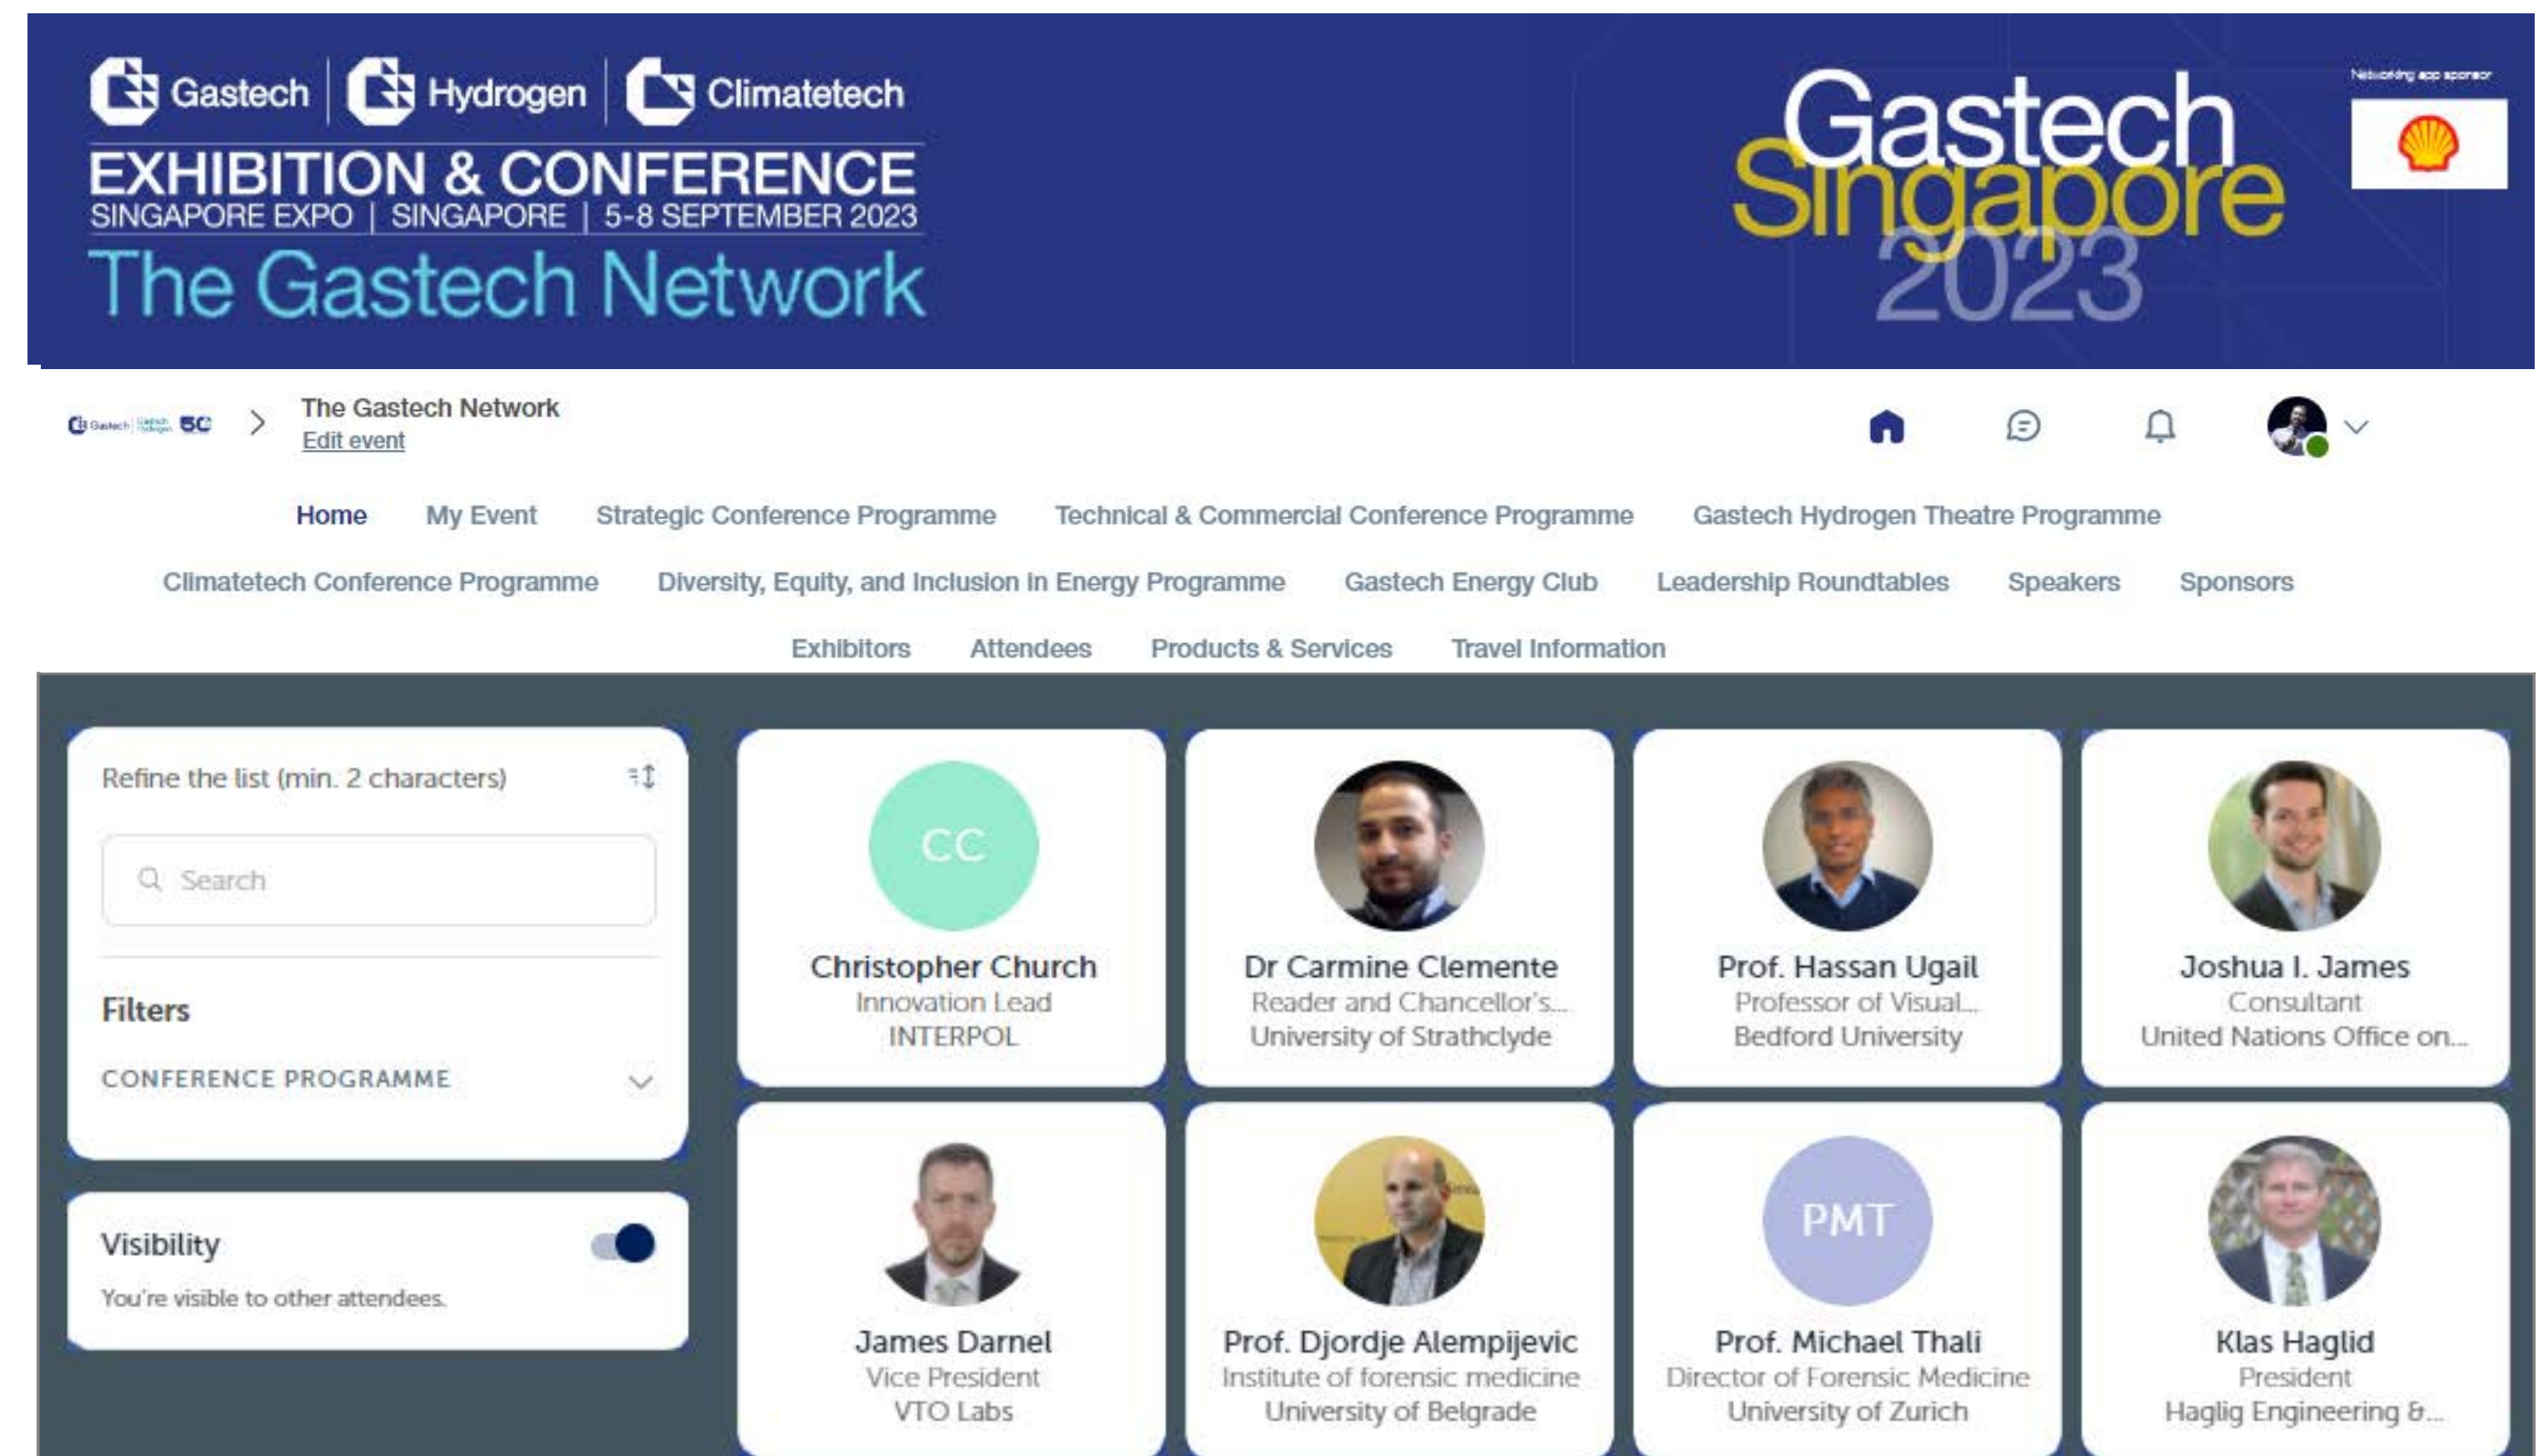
Gastech | Hydrogen | Climatetech
EXHIBITION & CONFERENCE
SINGAPORE EXPO | SINGAPORE | 5-8 SEPTEMBER 2023
The Gastech Network

Gastech Singapore 2023

Networking app sponsor

The Gastech Network
Edit event

Home My Event Strategic Conference Programme Technical & Commercial Conference Programme Gastech Hydrogen Theatre Programme
Climatetech Conference Programme Diversity, Equity, and Inclusion in Energy Programme Gastech Energy Club Leadership Roundtables Speakers Sponsors
Exhibitors Attendees Products & Services Travel Information

Refine the list (min. 2 characters)

Search

Filters

CONFERENCE PROGRAMME

Visibility

You're visible to other attendees.

CC
Christopher Church
Innovation Lead
INTERPOL

Dr Carmine Clemente
Reader and Chancellor's...
University of Strathclyde

Prof. Hassan Ugail
Professor of Visual...
Bedford University

Joshua I. James
Consultant
United Nations Office on...

James Darnel
Vice President
VTO Labs

Prof. Djordje Alempijevic
Institute of forensic medicine
University of Belgrade

PMT
Prof. Michael Thali
Director of Forensic Medicine
University of Zurich

Klas Haglid
President
Haglig Engineering &...